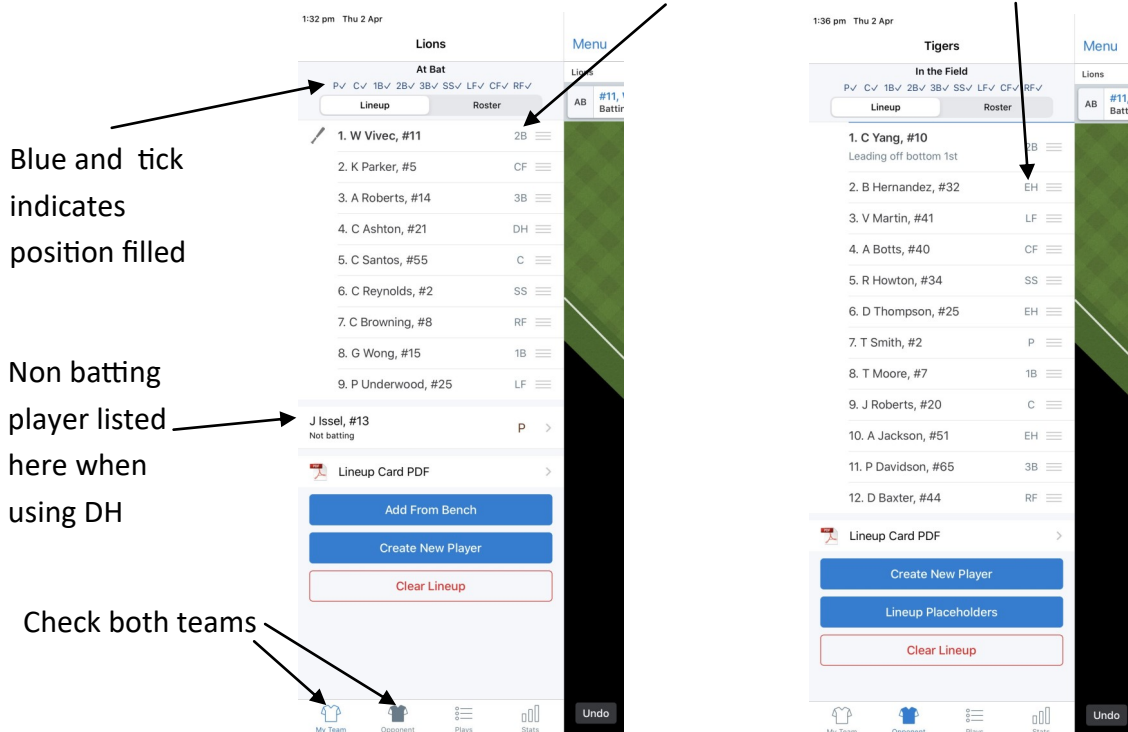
Blue and tick indicates position filled

Non batting player listed here when using DH

Check both teams

1:32 pm Thu 2 Apr

Lions

Menu

At Bat

P✓ C✓ 1B✓ 2B✓ 3B✓ SS✓ LF✓ CF✓ RF✓

Lineup | Roster

Lions

AB #11, Battin

1. W Vivec, #11 2B

2. K Parker, #5 CF

3. A Roberts, #14 3B

4. C Ashton, #21 DH

5. C Santos, #55 C

6. C Reynolds, #2 SS

7. C Browning, #8 RF

8. G Wong, #15 1B

9. P Underwood, #25 LF

J Issel, #13
Not batting P

Lineup Card PDF

Add From Bench

Create New Player

Clear Lineup

My Team Opponent Plays Stats

Undo

1:36 pm Thu 2 Apr

Tigers

Menu

In the Field

P✓ C✓ 1B✓ 2B✓ 3B✓ SS✓ LF✓ CF✓ RF✓

Lineup | Roster

Lions

AB #11, Batt

1. C Yang, #10
Leading off bottom 1st 2B

2. B Hernandez, #32 EH

3. V Martin, #41 LF

4. A Botts, #40 CF

5. R Howton, #34 SS

6. D Thompson, #25 EH

7. T Smith, #2 P

8. T Moore, #7 1B

9. J Roberts, #20 C

10. A Jackson, #51 EH

11. P Davidson, #65 3B

12. D Baxter, #44 RF

Lineup Card PDF

Create New Player

Lineup Placeholders

Clear Lineup

My Team Opponent Plays Stats

Undo